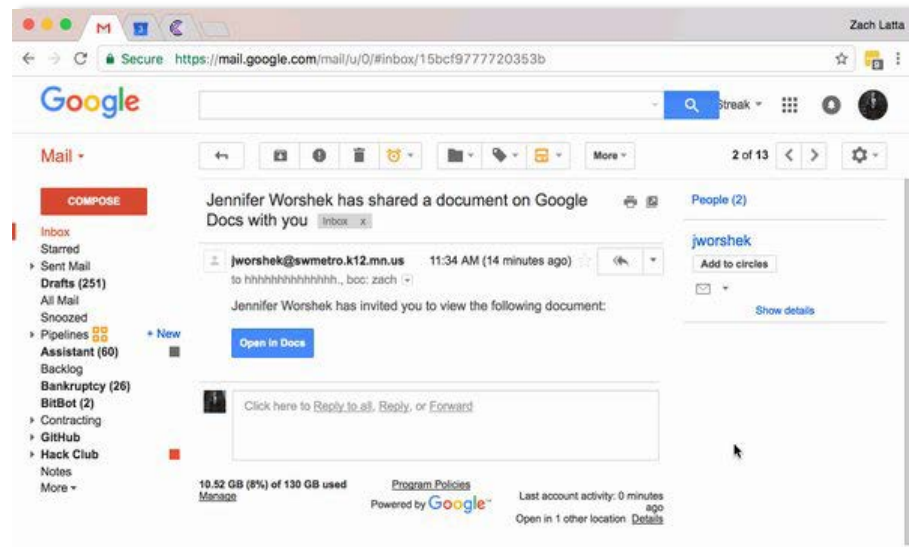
Zach Latta

Secure https://mail.google.com/mail/u/0/#inbox/15bcf9777720353b

Google

Streak

Mail

More

2 of 13

COMPOSE

Inbox
Starred
Sent Mail
Drafts (251)
All Mail
Snoozed
Pipelines
+ New
Assistant (60)
Backlog
Bankruptcy (26)
BitBot (2)
Contracting
GitHub
Hack Club
Notes
More

Jennifer Worshek has shared a document on Google Docs with you Inbox x

jworshek@swmetro.k12.mn.us 11:34 AM (14 minutes ago)
to hhhhhhhhhhhhhh., bcc: zach

Jennifer Worshek has invited you to view the following document:

Open in Docs

Click here to Reply to all, Reply, or Forward

10.52 GB (8%) of 130 GB used
Manage

Program Policies
Powered by Google

Last account activity: 0 minutes ago
Open in 1 other location Details

People (2)

jworshek
Add to circles

Show details